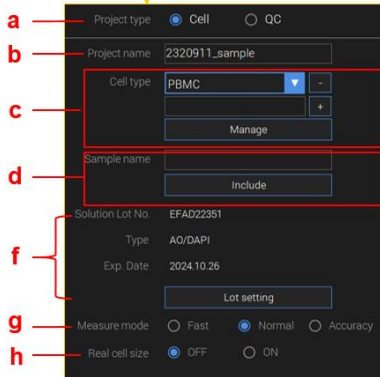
a Project type Cell QC

b Project name 2320911_sample

c Cell type PBMC - +
Manage

d Sample name
Include

f Solution Lot No. EFAD22351
Type AO/DAPI
Exp. Date 2024.10.26
Lot setting

g Measure mode Fast Normal Accuracy

h Real cell size OFF ON